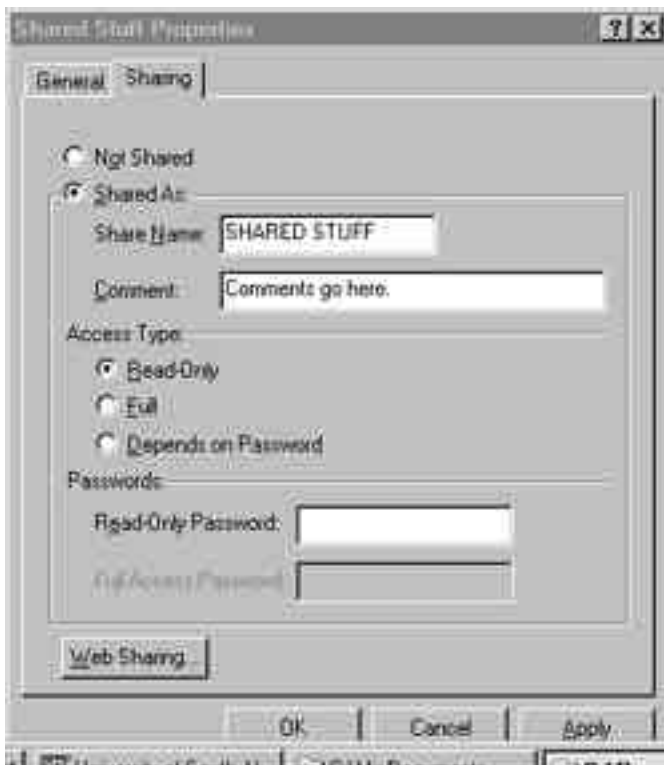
Shared Stuff Properties

?

X

General

Sharing

Not Shared

Shared As:

Share Name:

SHARED STUFF

Comment:

Comments go here.

Access Type:

Read-Only

Full

Depends on Password

Passwords:

Read-Only Password:

Full Access Password:

Web Sharing...

OK

Cancel

Apply

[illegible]